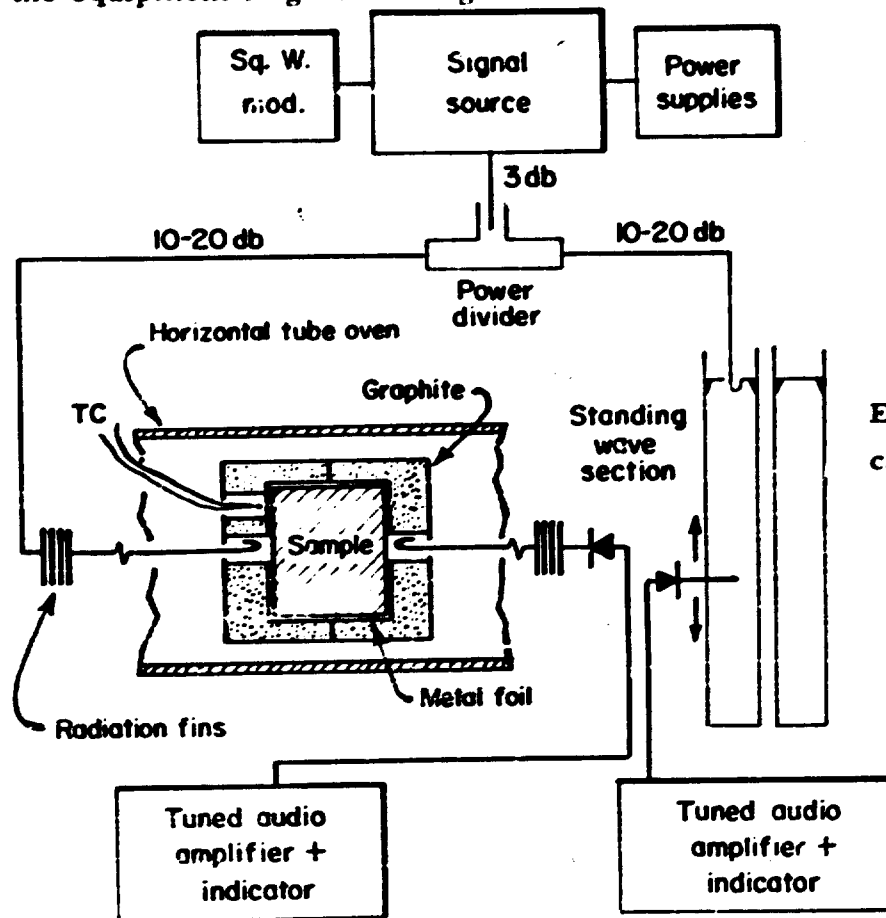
the equipment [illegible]

Sq. W. mod.

Signal source

Power supplies

3 db

10-20 db

10-20 db

Power divider

Horizontal tube oven

Graphite

TC

Standing wave section

E

c

Sample

Radiation fins

Metal foil

Tuned audio amplifier + indicator

Tuned audio amplifier + indicator